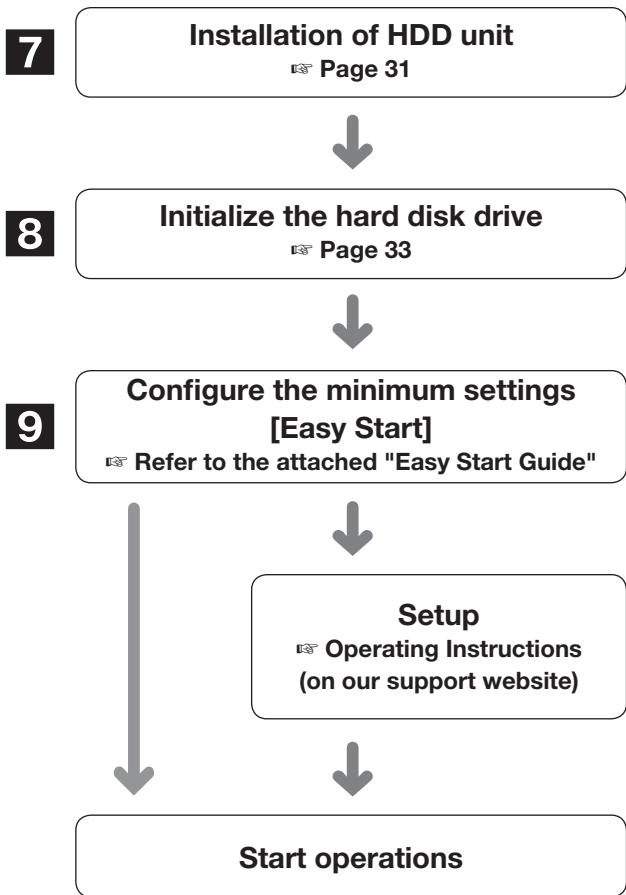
7

Installation of HDD unit
☞ Page 31

8

Initialize the hard disk drive
☞ Page 33

9

Configure the minimum settings [Easy Start]
☞ Refer to the attached "Easy Start Guide"

Setup
☞ Operating Instructions (on our support website)

Start operations